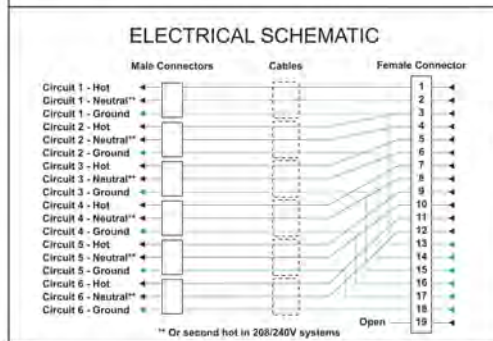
ELECTRICAL SCHEMATIC

Main Connectors

Cables

Female Connector

Circuit 1 - Hot
Circuit 1 - Neutral**
Circuit 1 - Ground
Circuit 2 - Hot
Circuit 2 - Neutral**
Circuit 2 - Ground
Circuit 3 - Hot
Circuit 3 - Neutral**
Circuit 3 - Ground
Circuit 4 - Hot
Circuit 4 - Neutral**
Circuit 4 - Ground
Circuit 5 - Hot
Circuit 5 - Neutral**
Circuit 5 - Ground
Circuit 6 - Hot
Circuit 6 - Neutral**
Circuit 6 - Ground

1
2
3
4
5
6
7
8
9
10
11
12
13
14
15
16
17
18
19

Open

** Or second hot in 208/240V systems